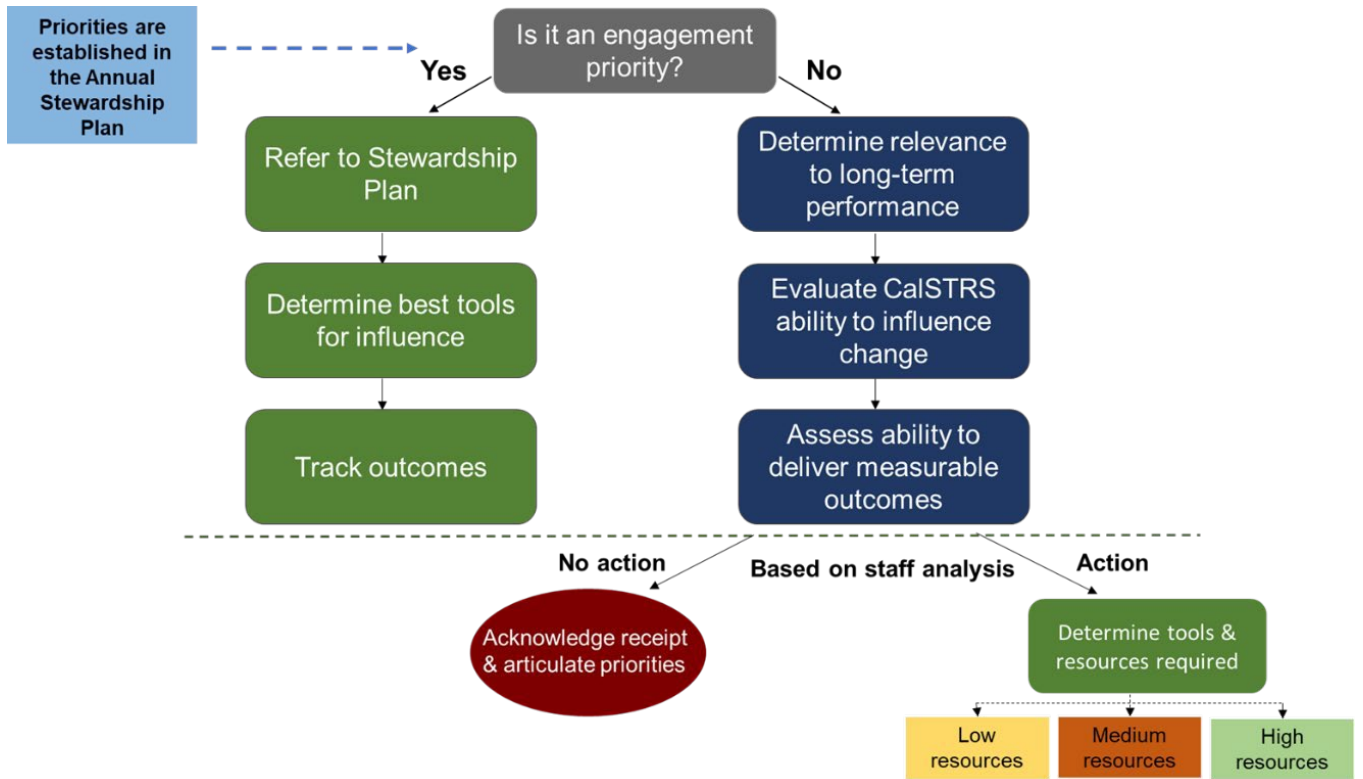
Priorities are established in the Annual Stewardship Plan

Is it an engagement priority?

Yes

No

Refer to Stewardship Plan

Determine best tools for influence

Track outcomes

Determine relevance to long-term performance

Evaluate CalSTRS ability to influence change

Assess ability to deliver measurable outcomes

No action

Based on staff analysis

Action

Acknowledge receipt & articulate priorities

Determine tools & resources required

Low resources

Medium resources

High resources